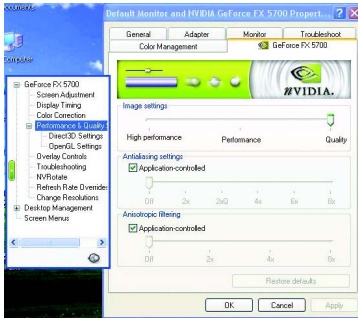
ocuments

Computer

Default Monitor and NVIDIA GeForce FX 5700 Propert... ? X

General | Adapter | Monitor | Troubleshoot
Color Management | GeForce FX 5700

GeForce FX 5700
Screen Adjustment
Display Timing
Color Correction
Performance & Quality
Direct3D Settings
OpenGL Settings
Overlay Controls
Troubleshooting
NVRotate
Refresh Rate Overrides
Change Resolutions
Desktop Management
Screen Menus

NVIDIA.

Image settings

High performance
Performance
Quality

Antialiasing settings
Application-controlled
Off 2x 2xQ 4x 6x 8x

Anisotropic filtering
Application-controlled
Off 2x 4x 8x

Restore defaults

OK
Cancel
Apply